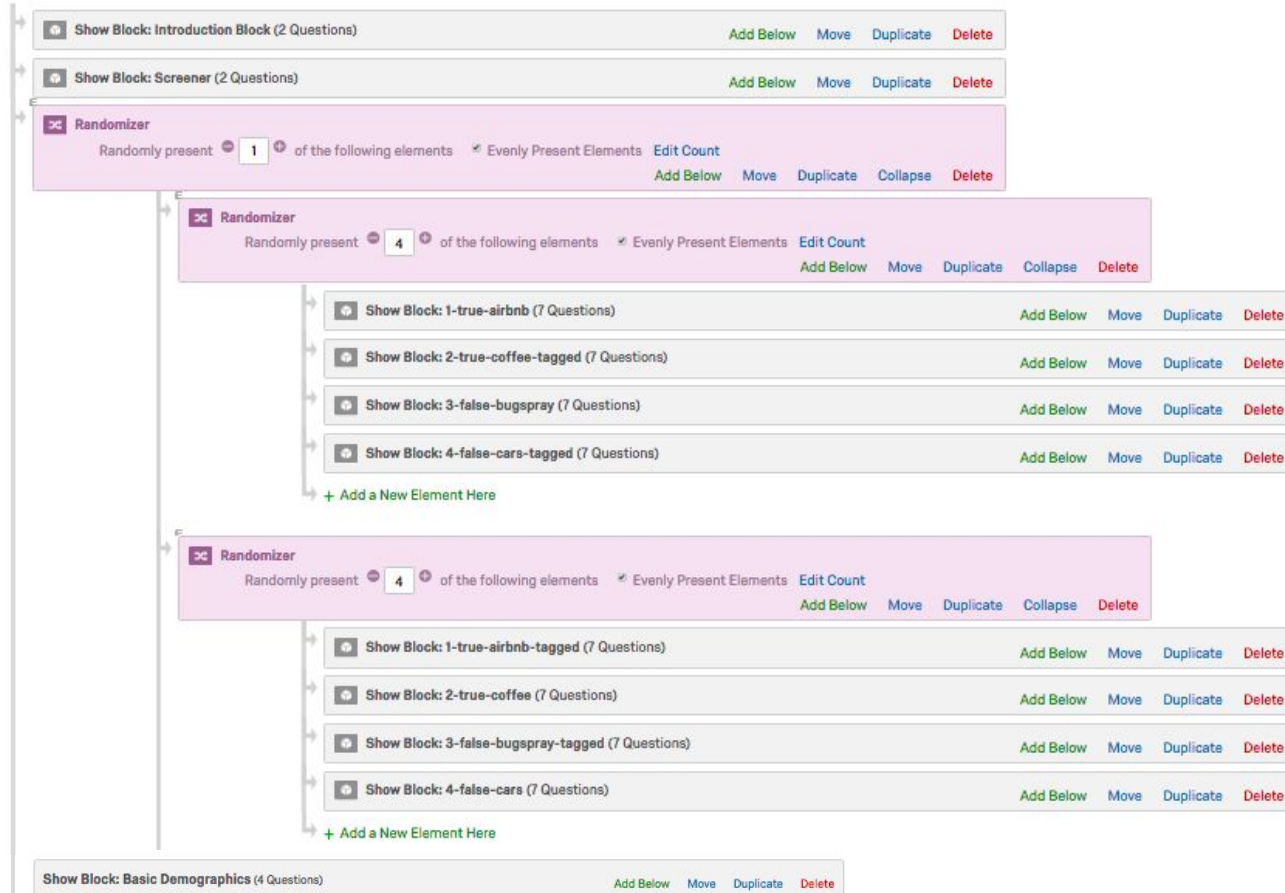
Show Block: Introduction Block (2 Questions) Add Below Move Duplicate Delete

Show Block: Screener (2 Questions) Add Below Move Duplicate Delete

Randomizer
Randomly present 1 of the following elements Evenly Present Elements Edit Count
Add Below Move Duplicate Collapse Delete

Randomizer
Randomly present 4 of the following elements Evenly Present Elements Edit Count
Add Below Move Duplicate Collapse Delete

Show Block: 1-true-airbnb (7 Questions) Add Below Move Duplicate Delete

Show Block: 2-true-coffee-tagged (7 Questions) Add Below Move Duplicate Delete

Show Block: 3-false-bugspray (7 Questions) Add Below Move Duplicate Delete

Show Block: 4-false-cars-tagged (7 Questions) Add Below Move Duplicate Delete

+ Add a New Element Here

Randomizer
Randomly present 4 of the following elements Evenly Present Elements Edit Count
Add Below Move Duplicate Collapse Delete

Show Block: 1-true-airbnb-tagged (7 Questions) Add Below Move Duplicate Delete

Show Block: 2-true-coffee (7 Questions) Add Below Move Duplicate Delete

Show Block: 3-false-bugspray-tagged (7 Questions) Add Below Move Duplicate Delete

Show Block: 4-false-cars (7 Questions) Add Below Move Duplicate Delete

+ Add a New Element Here

Show Block: Basic Demographics (4 Questions) Add Below Move Duplicate Delete